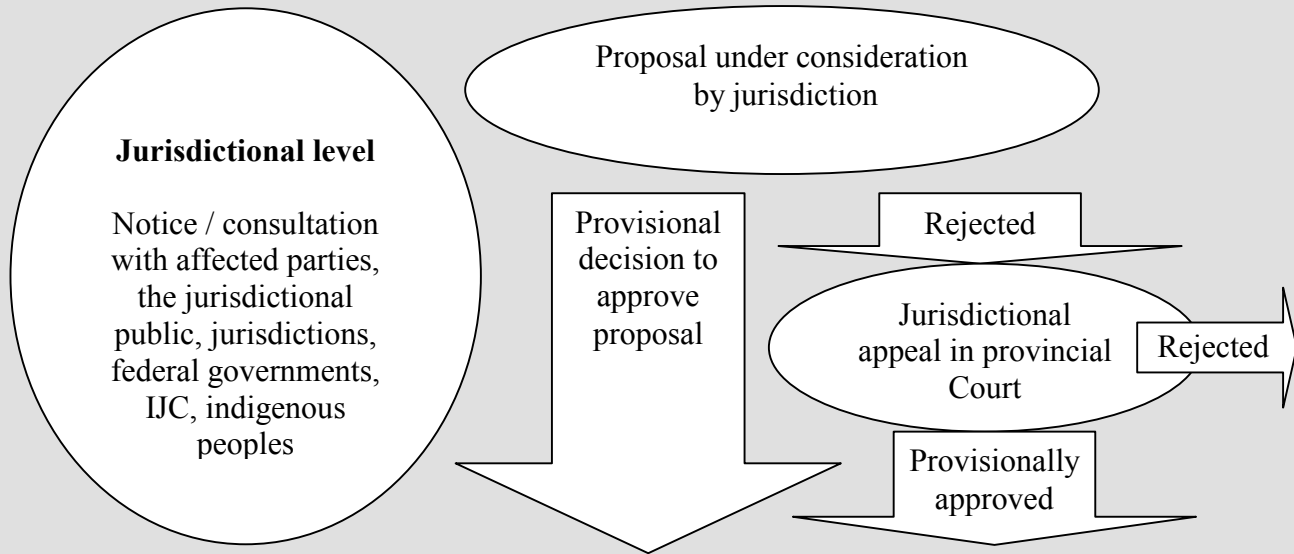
Proposal under consideration by jurisdiction

**Jurisdictional level**

Notice / consultation with affected parties, the jurisdictional public, jurisdictions, federal governments, IJC, indigenous peoples

Provisional decision to approve proposal

Rejected

Jurisdictional appeal in provincial Court

Rejected

Provisionally approved